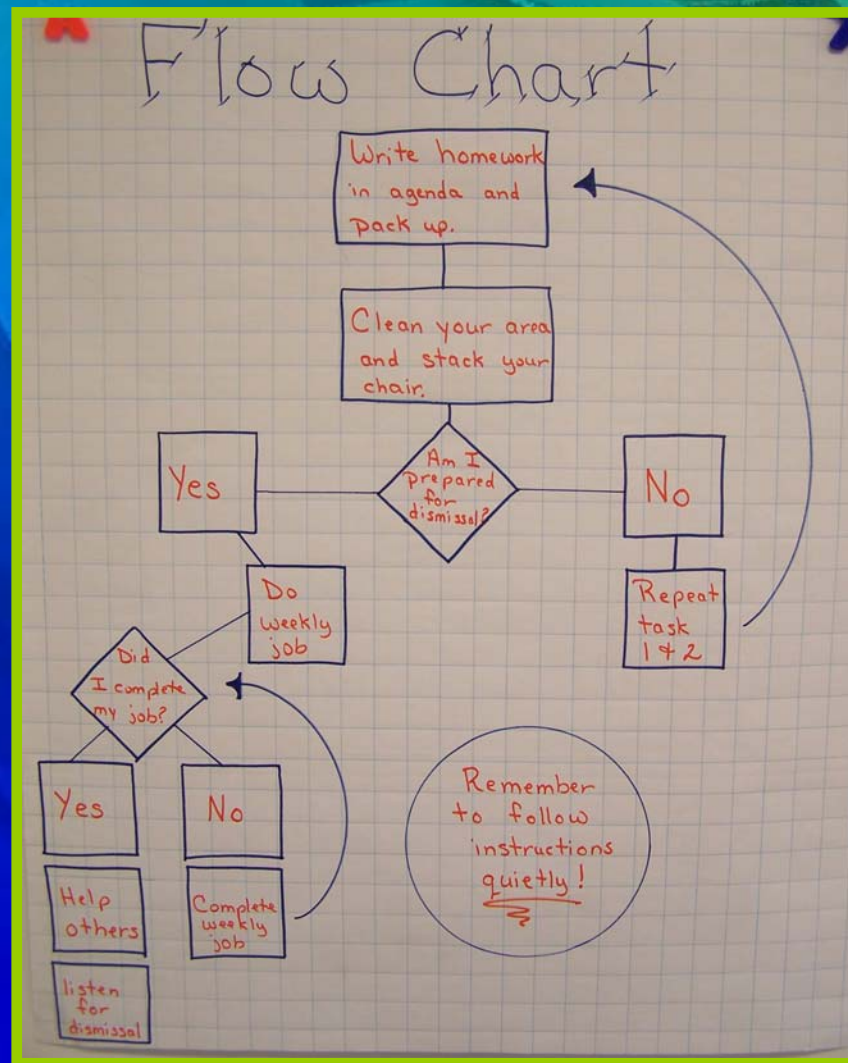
Flow Chart

Write homework in agenda and pack up.

Clean your area and stack your chair.

Yes

Am I prepared for dismissal?

No

Do weekly job

Repeat task 1 & 2

Did I complete my job?

Yes

No

Help others

Complete weekly job

listen for dismissal

Remember to follow instructions quietly!